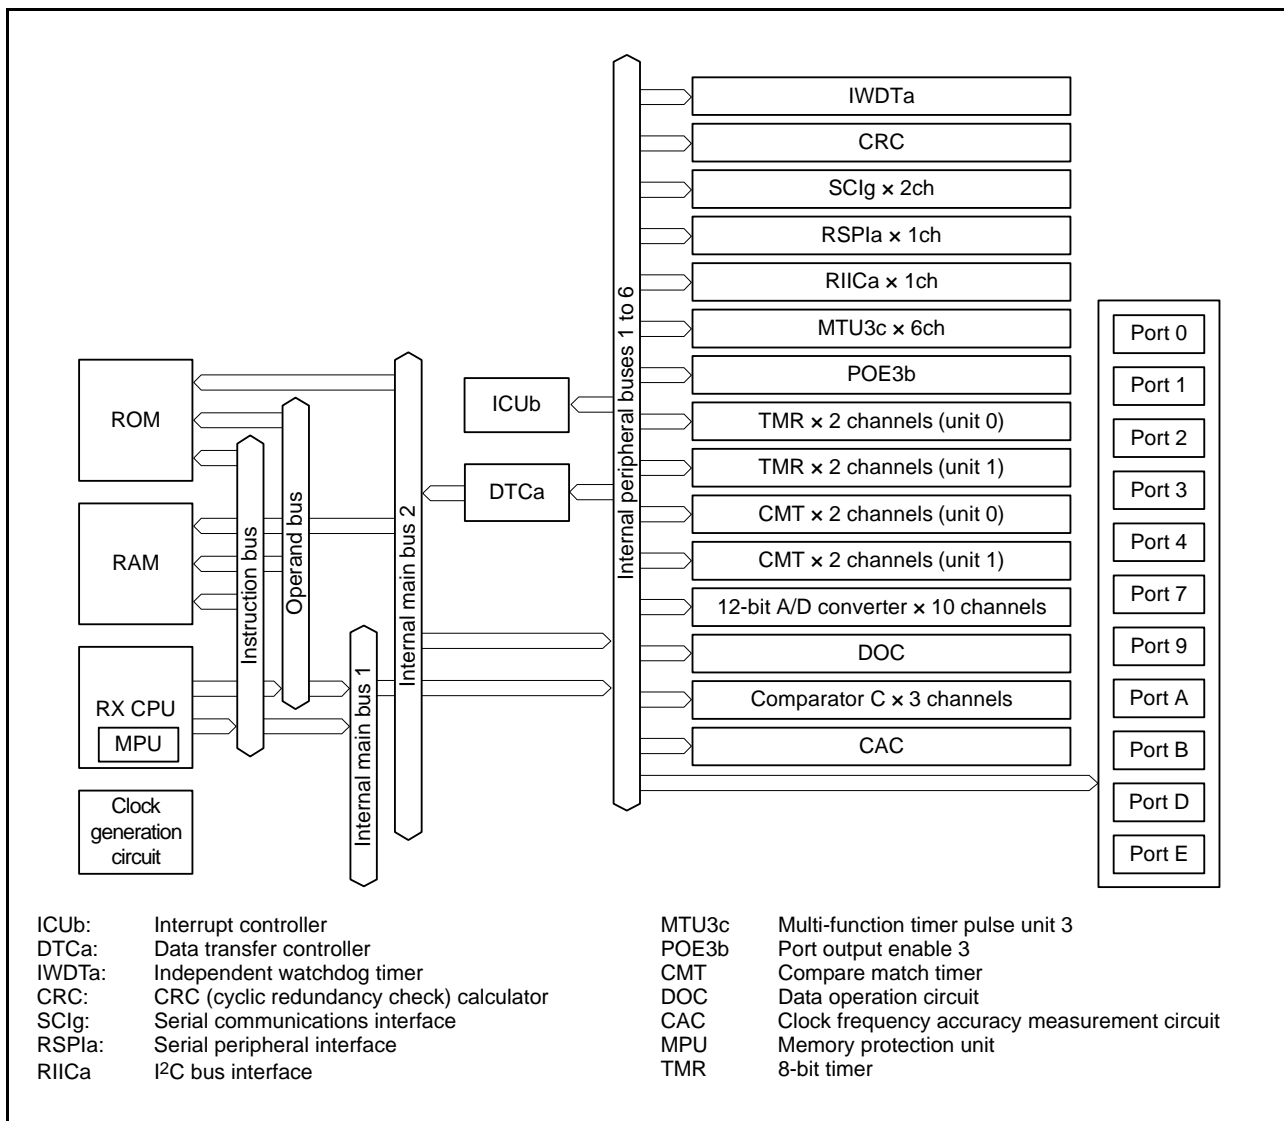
IWDTa
CRC
SCIg × 2ch
RSPIa × 1ch
RIICa × 1ch
MTU3c × 6ch
POE3b
TMR × 2 channels (unit 0)
TMR × 2 channels (unit 1)
CMT × 2 channels (unit 0)
CMT × 2 channels (unit 1)
12-bit A/D converter × 10 channels
DOC
Comparator C × 3 channels
CAC

Internal peripheral buses 1 to 6

ICUb
DTCa

ROM
RAM
RX CPU
MPU
Clock generation circuit

Instruction bus
Operand bus
Internal main bus 2
Internal main bus 1

Port 0
Port 1
Port 2
Port 3
Port 4
Port 7
Port 9
Port A
Port B
Port D
Port E

ICUb: Interrupt controller
DTCa: Data transfer controller
IWDTa: Independent watchdog timer
CRC: CRC (cyclic redundancy check) calculator
SCIg: Serial communications interface
RSPIa: Serial peripheral interface
RIICa $I^2C$ bus interface

MTU3c Multi-function timer pulse unit 3
POE3b Port output enable 3
CMT Compare match timer
DOC Data operation circuit
CAC Clock frequency accuracy measurement circuit
MPU Memory protection unit
TMR 8-bit timer